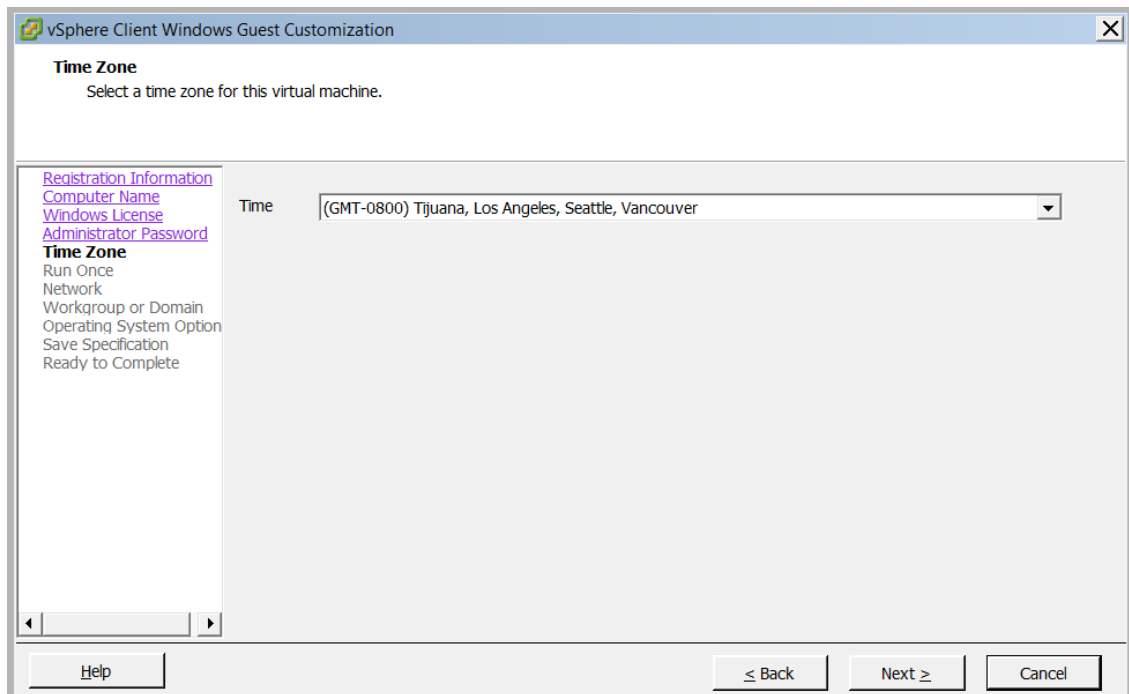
vSphere Client Windows Guest Customization

Time Zone
Select a time zone for this virtual machine.

Registration Information
Computer Name
Windows License
Administrator Password
Time Zone
Run Once
Network
Workgroup or Domain
Operating System Option
Save Specification
Ready to Complete

Time (GMT-0800) Tijuana, Los Angeles, Seattle, Vancouver

Help
< Back
Next >
Cancel